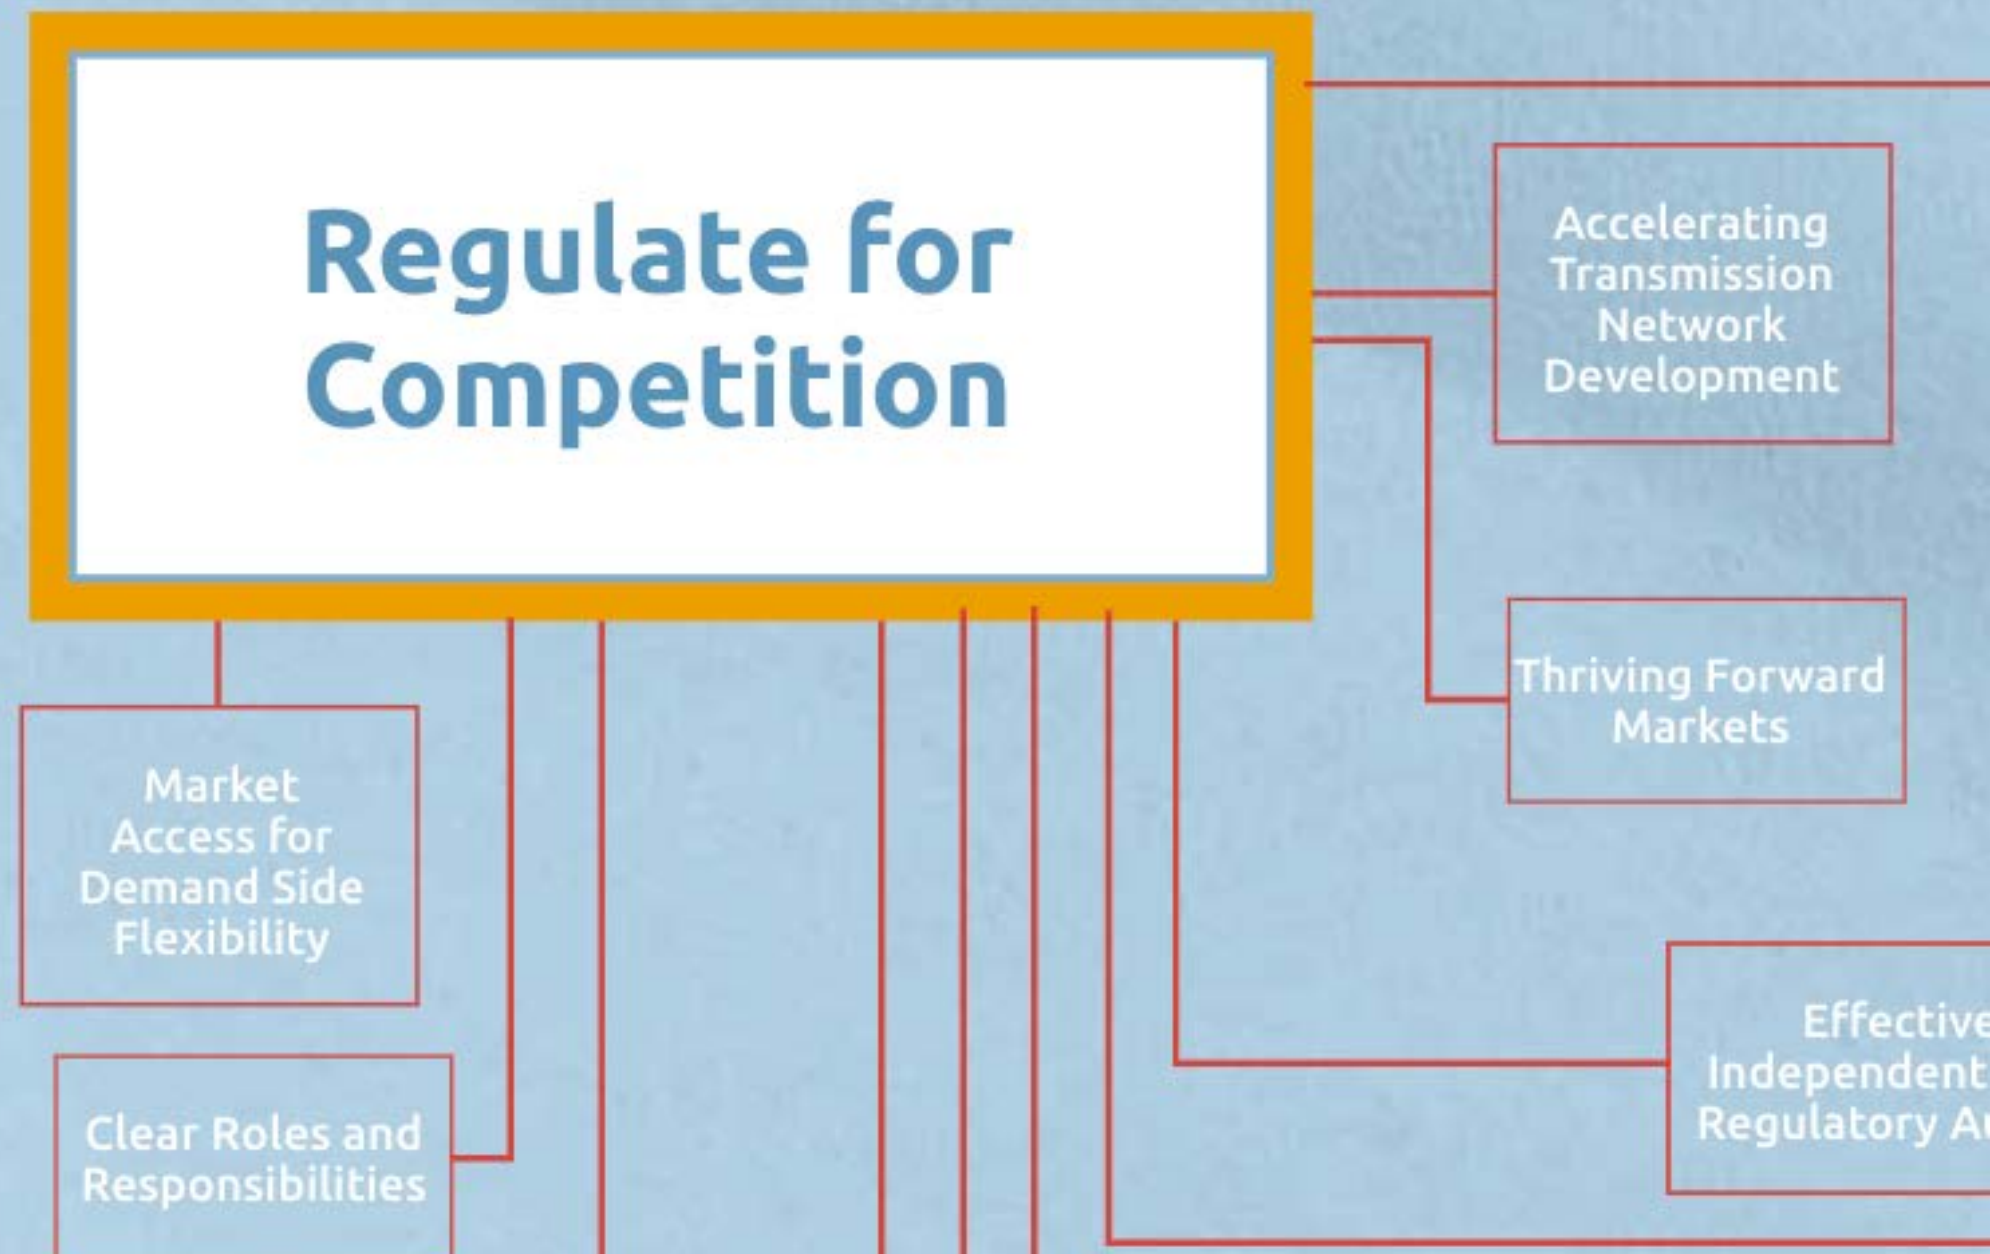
Regulate for Competition

Accelerating Transmission Network Development

Thriving Forward Markets

Market Access for Demand Side Flexibility

Clear Roles and Responsibilities

Effective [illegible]
Independent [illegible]
Regulatory A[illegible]